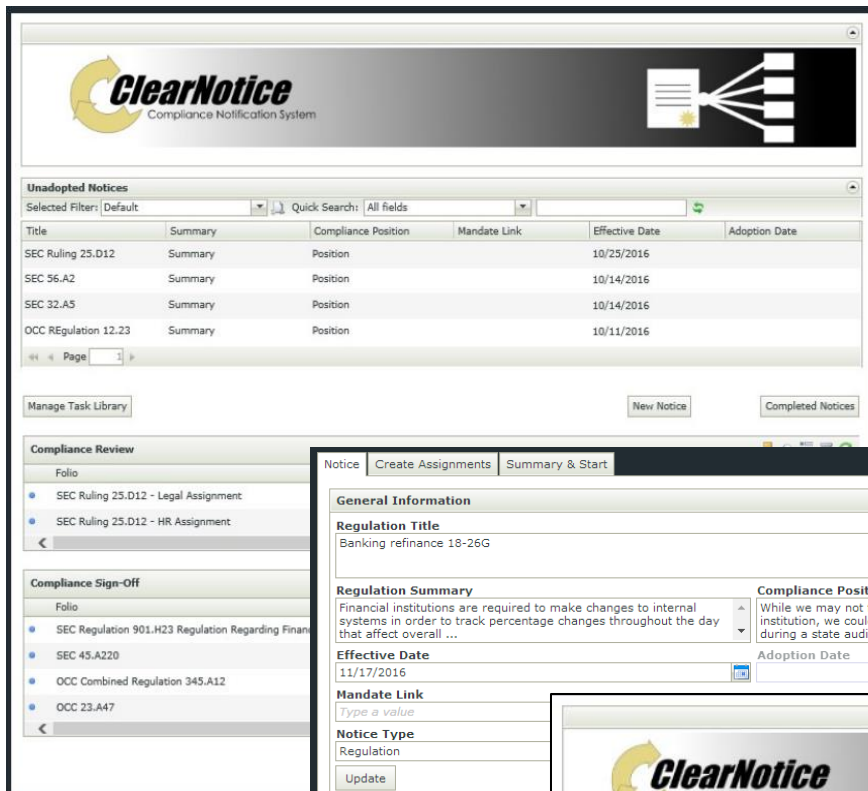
ClearNotice
Compliance Notification System

Unadopted Notices

Selected Filter: Default Quick Search: All fields

| Title | Summary | Compliance Position | Mandate Link | Effective Date | Adoption Date |
|---|---|---|---|---|---|
| SEC Ruling 25.D12 | Summary | Position | | 10/25/2016 | |
| SEC 56.A2 | Summary | Position | | 10/14/2016 | |
| SEC 32.A5 | Summary | Position | | 10/14/2016 | |
| OCC REgulation 12.23 | Summary | Position | | 10/11/2016 | |

Page 1

Manage Task Library
New Notice
Completed Notices

Compliance Review
Folio
SEC Ruling 25.D12 - Legal Assignment
SEC Ruling 25.D12 - HR Assignment

Compliance Sign-Off
Folio
SEC Regulation 901.H23 Regulation Regarding Financ
SEC 45.A220
OCC Combined Regulation 345.A12
OCC 23.A47

Notice | Create Assignments | Summary & Start

General Information
Regulation Title
Banking refinance 18-26G
Regulation Summary
Financial institutions are required to make changes to internal systems in order to track percentage changes throughout the day that affect overall ...
Compliance Posit
While we may not institution, we coul during a state audi
Effective Date
11/17/2016
Adoption Date
Mandate Link
Type a value
Notice Type
Regulation
Update

ClearNotice